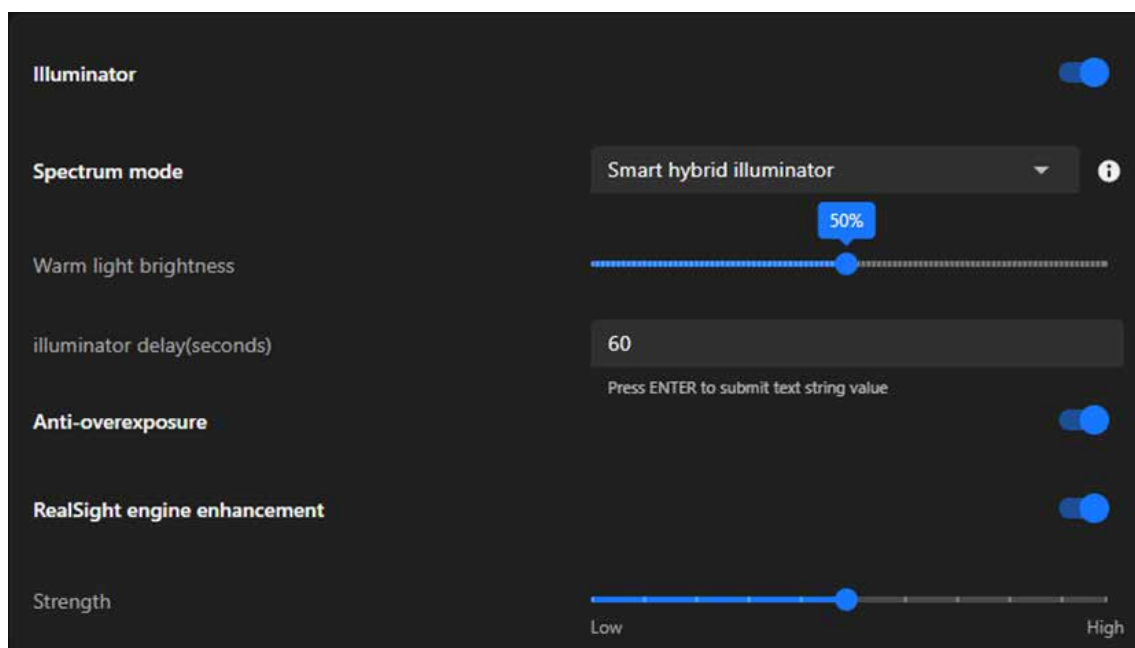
Illuminator

Spectrum mode

Smart hybrid illuminator

50%

Warm light brightness

illuminator delay(seconds)

60

Press ENTER to submit text string value

Anti-overexposure

RealSight engine enhancement

Strength

Low

High